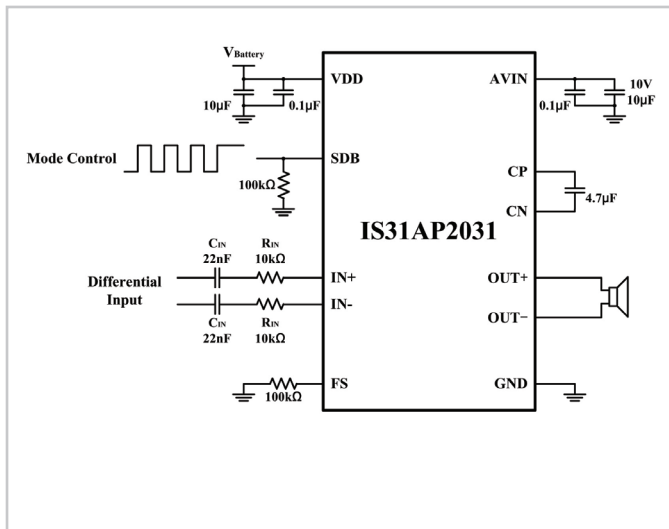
$V_{Battery}$

VDD

10μF

0.1μF

Mode Control

SDB

100kΩ

Differential Input

$C_{IN}$ 22nF

$R_{IN}$ 10kΩ

IN+

IN-

$C_{IN}$ 22nF

$R_{IN}$ 10kΩ

FS

100kΩ

IS31AP2031

AVIN

0.1μF

10V 10μF

CP

CN

4.7μF

OUT+

OUT−

GND